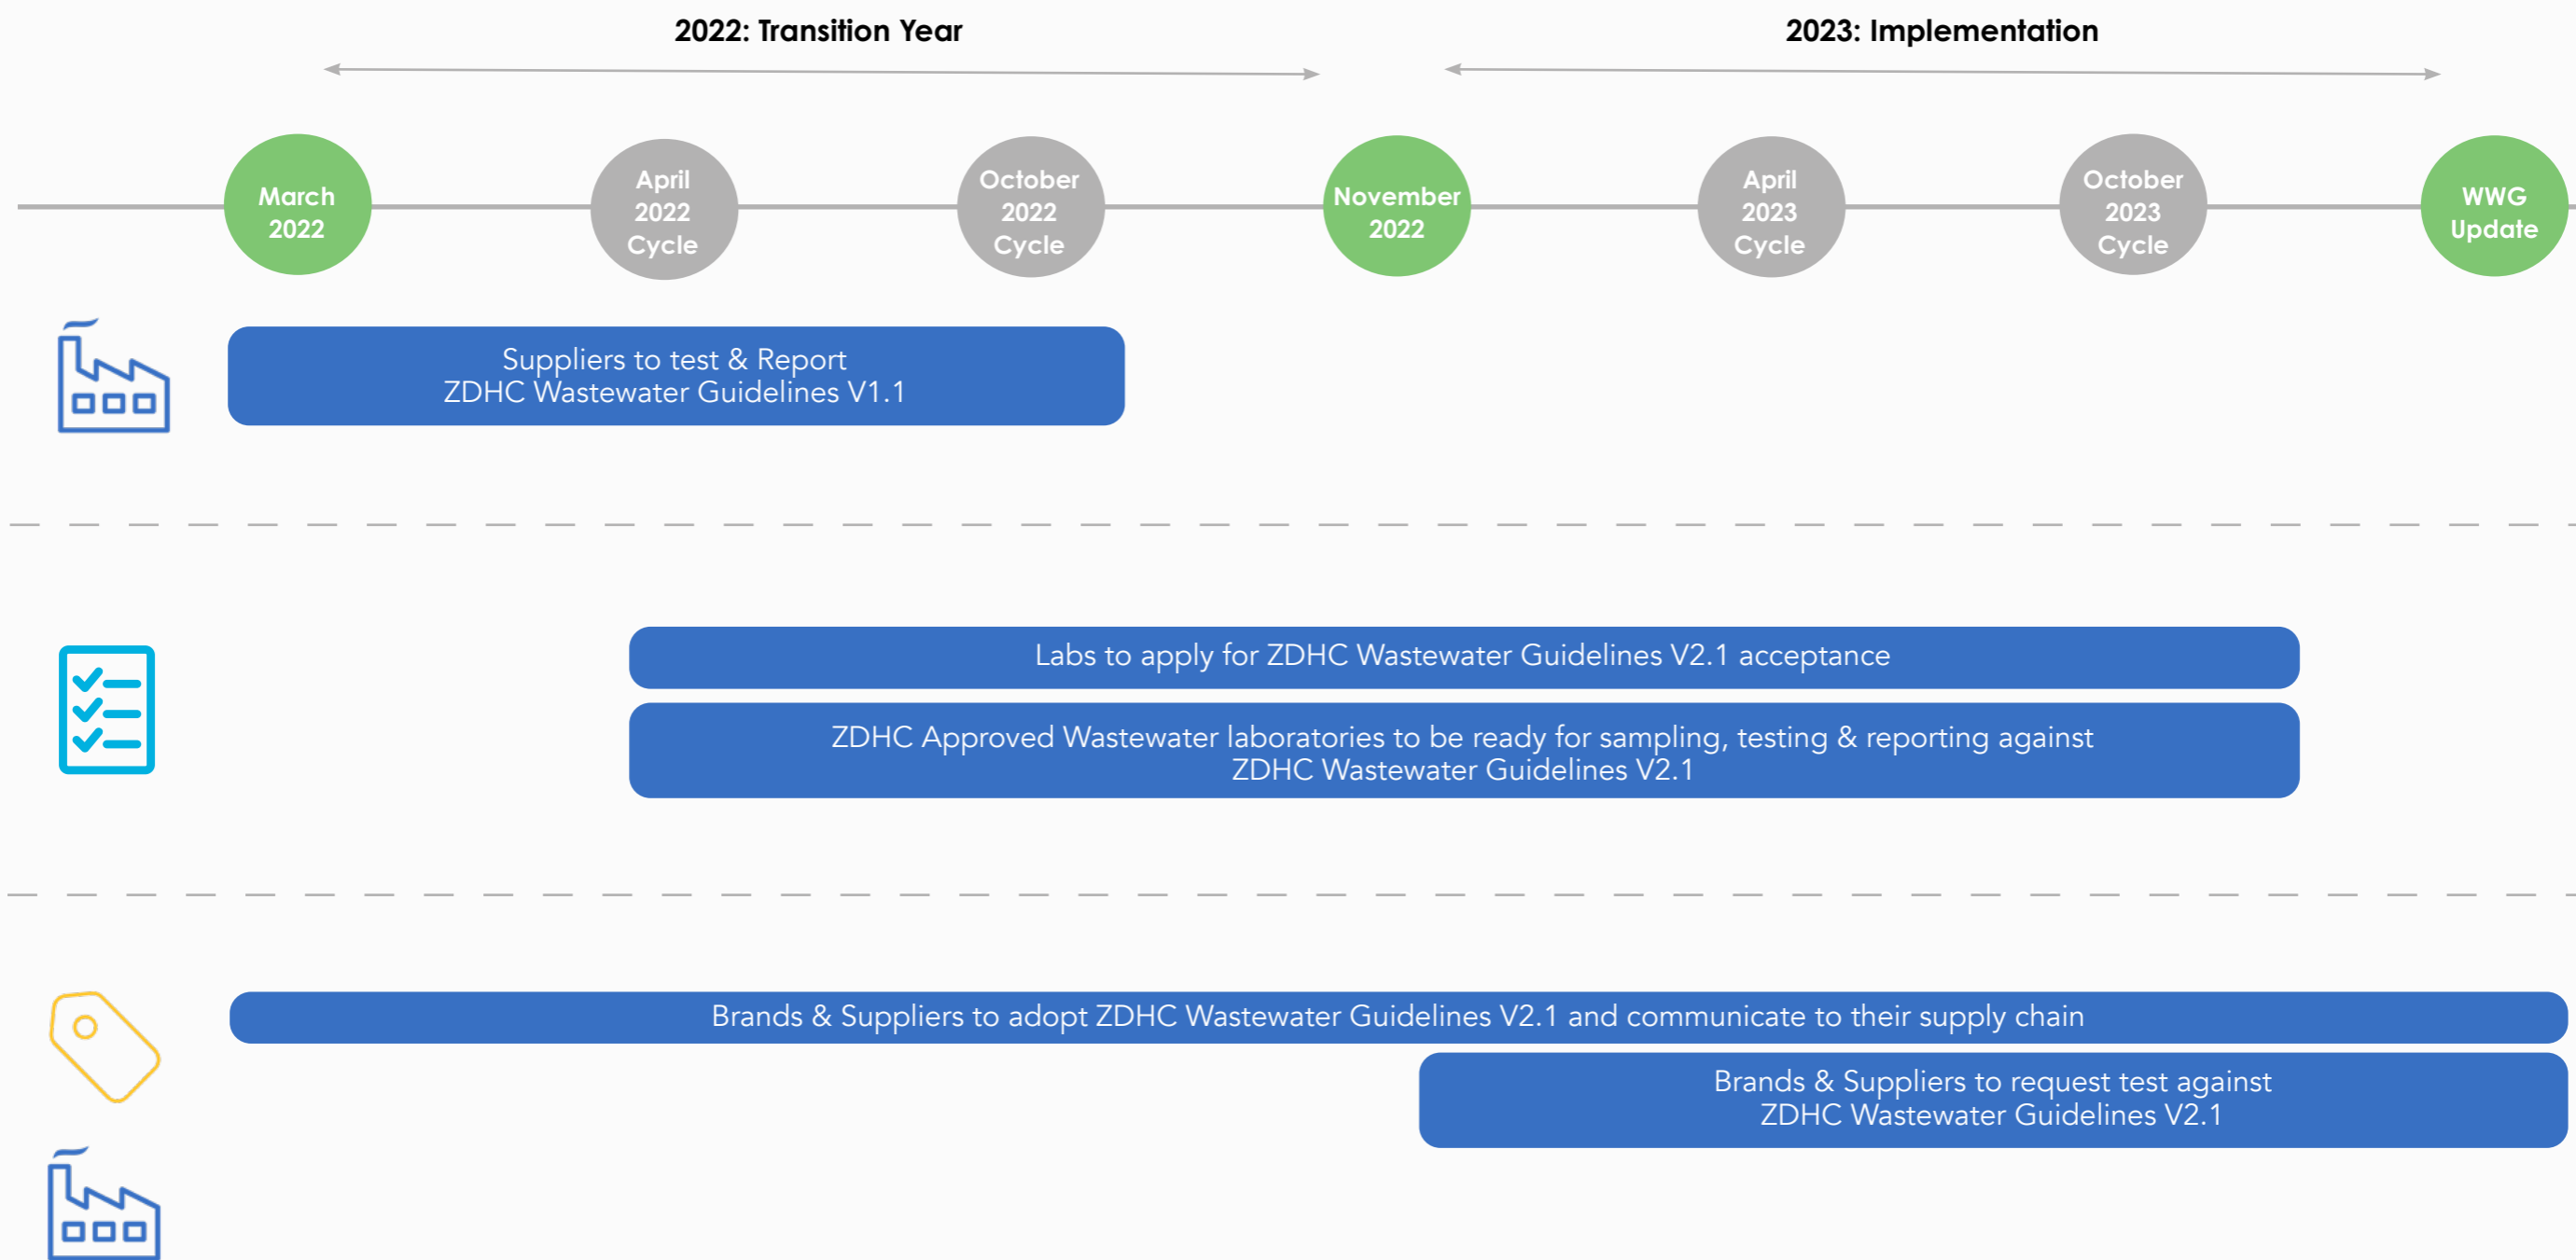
2022: Transition Year

2023: Implementation

March 2022

April 2022 Cycle

October 2022 Cycle

November 2022

April 2023 Cycle

October 2023 Cycle

WWG Update

Suppliers to test & Report
ZDHC Wastewater Guidelines V1.1

Labs to apply for ZDHC Wastewater Guidelines V2.1 acceptance

ZDHC Approved Wastewater laboratories to be ready for sampling, testing & reporting against
ZDHC Wastewater Guidelines V2.1

Brands & Suppliers to adopt ZDHC Wastewater Guidelines V2.1 and communicate to their supply chain

Brands & Suppliers to request test against
ZDHC Wastewater Guidelines V2.1